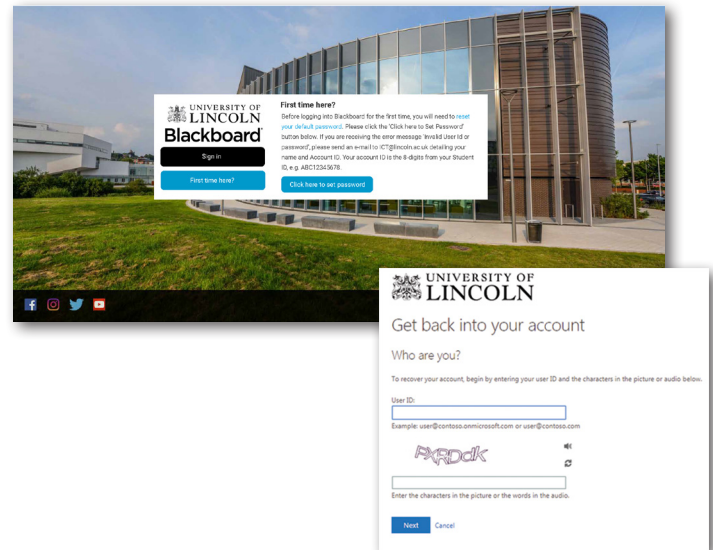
UNIVERSITY OF LINCOLN
Blackboard

Sign in

First time here?

First time here?

Before logging into Blackboard for the first time, you will need to reset your default password. Please click the 'Click here to Set Password' button below. If you are receiving the error message 'Invalid User Id or password', please send an e-mail to ICT@lincoln.ac.uk detailing your name and Account ID. Your account ID is the 8-digits from your Student ID, e.g. ABC12345678.

Click here to set password

UNIVERSITY OF LINCOLN

Get back into your account

Who are you?

To recover your account, begin by entering your user ID and the characters in the picture or audio below.

User ID:

Example: user@contoso.onmicrosoft.com or user@contoso.com

PXRDdK

Enter the characters in the picture or the words in the audio.

Next Cancel